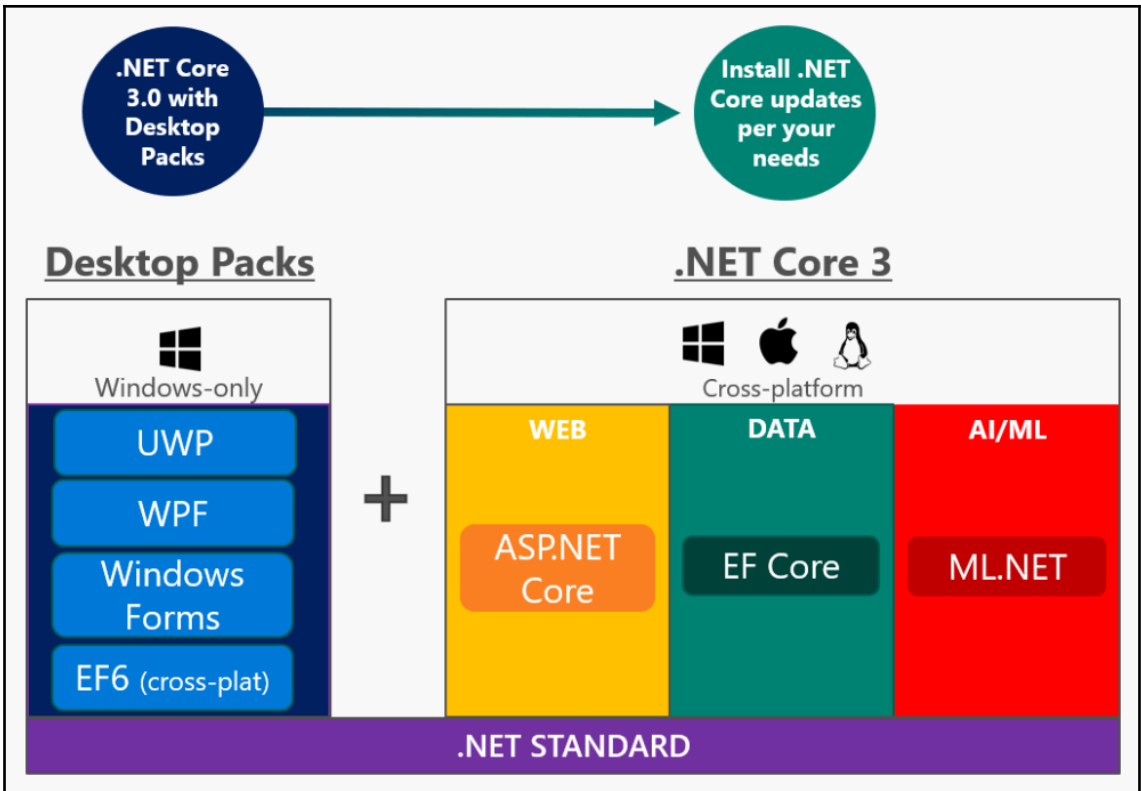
.NET Core 3.0 with Desktop Packs

Install .NET Core updates per your needs

Desktop Packs

Windows-only

UWP

WPF

Windows Forms

EF6 (cross-plat)

+

.NET Core 3

Cross-platform

WEB

ASP.NET Core

DATA

EF Core

AI/ML

ML.NET

.NET STANDARD